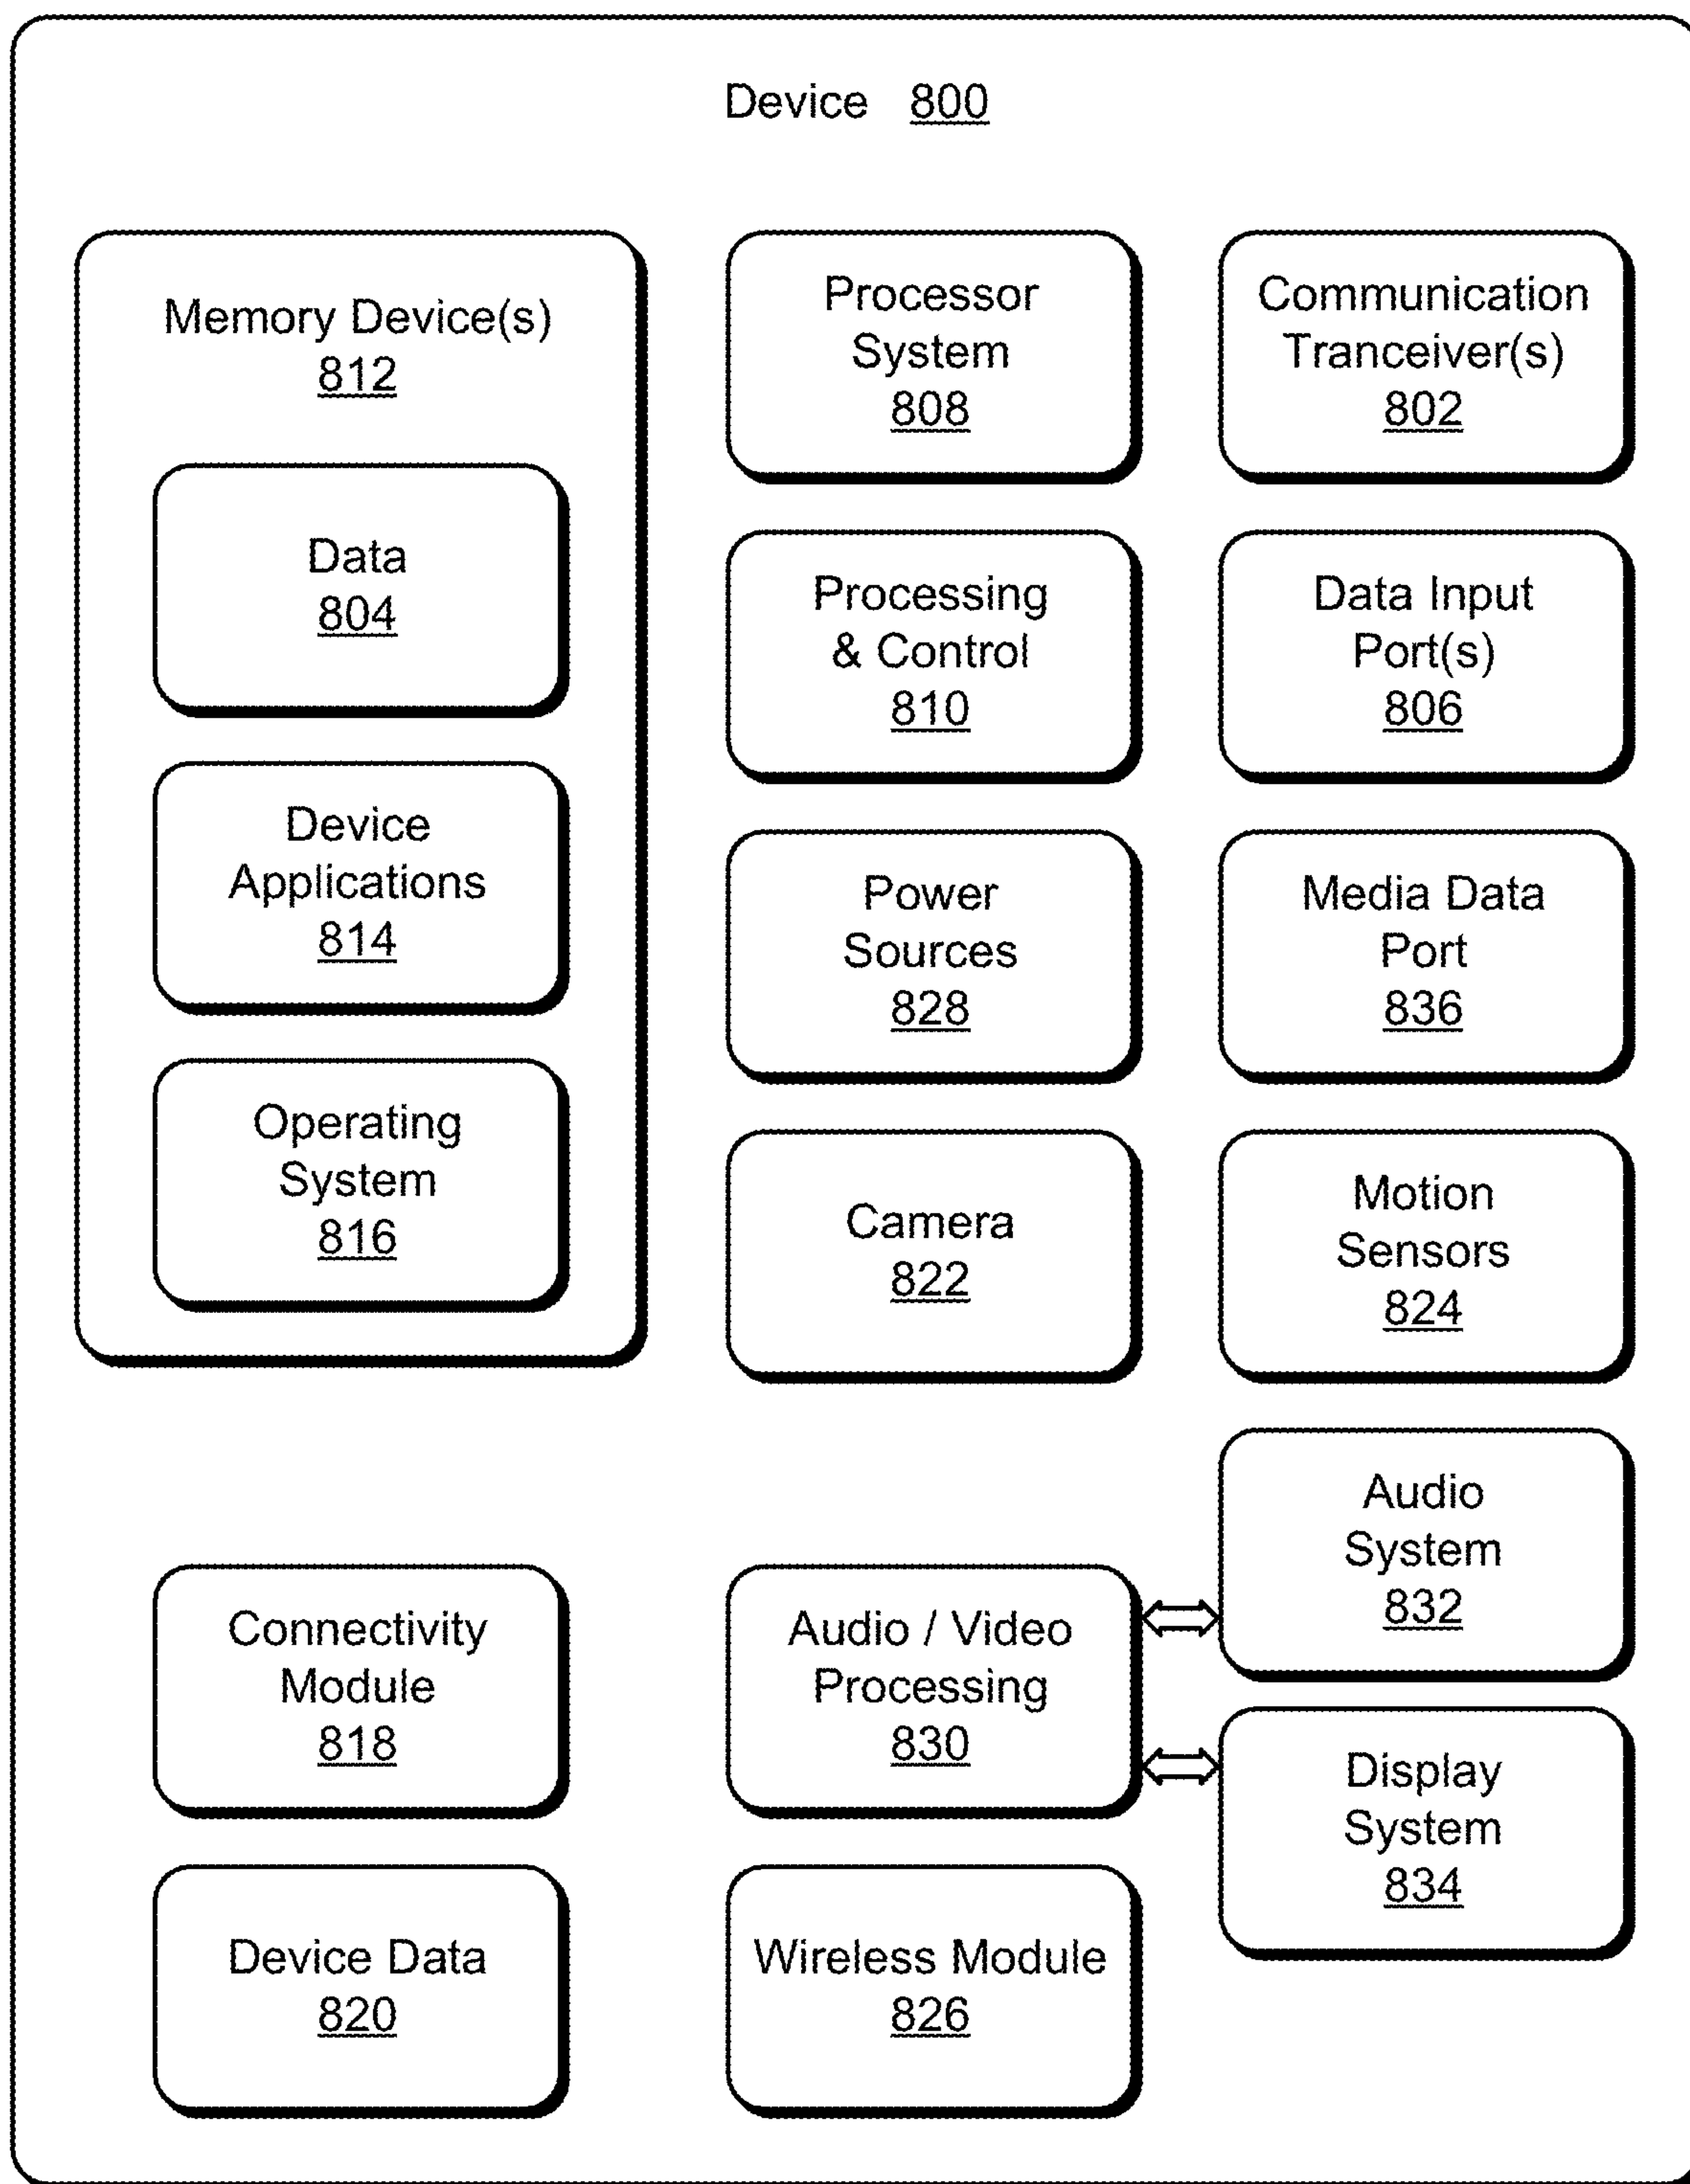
Device 800

Memory Device(s)
812

Data
804

Device Applications
814

Operating System
816

Processor System
808

Communication Tranceiver(s)
802

Processing & Control
810

Data Input Port(s)
806

Power Sources
828

Media Data Port
836

Camera
822

Motion Sensors
824

Audio System
832

Connectivity Module
818

Audio / Video Processing
830

Display System
834

Device Data
820

Wireless Module
826